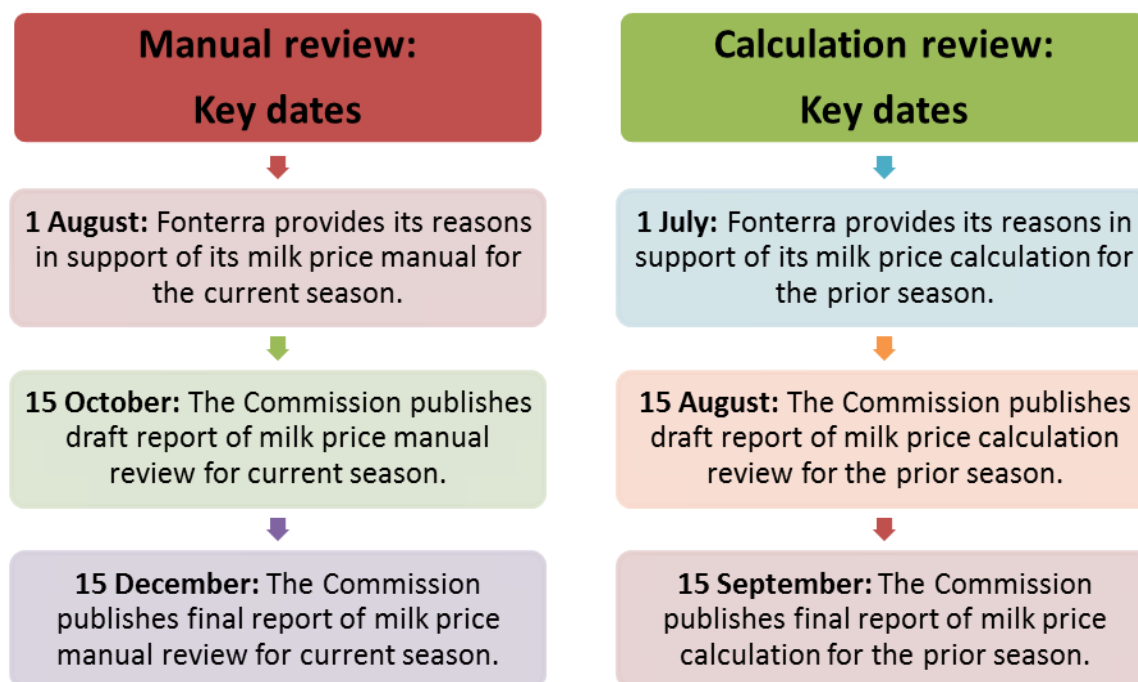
Manual review:
Key dates

1 August: Fonterra provides its reasons in support of its milk price manual for the current season.

15 October: The Commission publishes draft report of milk price manual review for current season.

15 December: The Commission publishes final report of milk price manual review for current season.

Calculation review:
Key dates

1 July: Fonterra provides its reasons in support of its milk price calculation for the prior season.

15 August: The Commission publishes draft report of milk price calculation review for the prior season.

15 September: The Commission publishes final report of milk price calculation for the prior season.